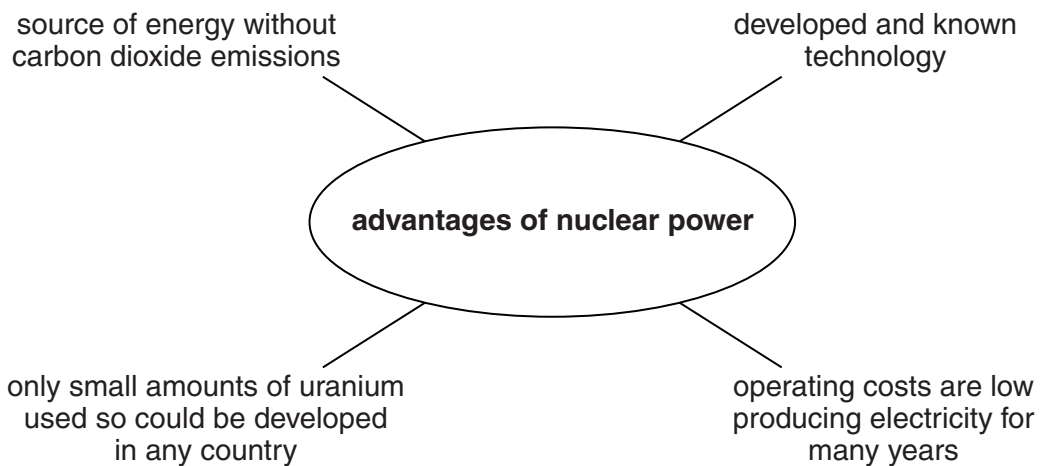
source of energy without carbon dioxide emissions

developed and known technology

advantages of nuclear power

only small amounts of uranium used so could be developed in any country

operating costs are low producing electricity for many years